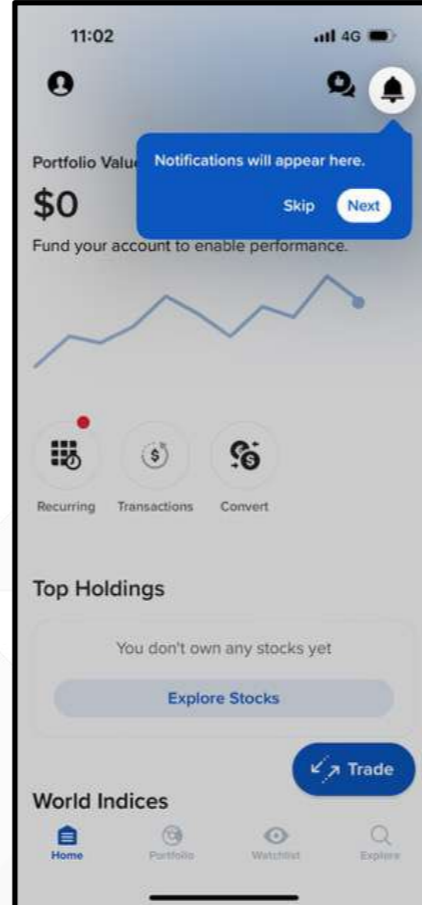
11:02

4G

Portfolio Valu

Notifications will appear here.

Skip Next

$0

Fund your account to enable performance.

Recurring Transactions Convert

Top Holdings

You don't own any stocks yet

Explore Stocks

Trade

World Indices

Home Portfolio Watchlist Explore